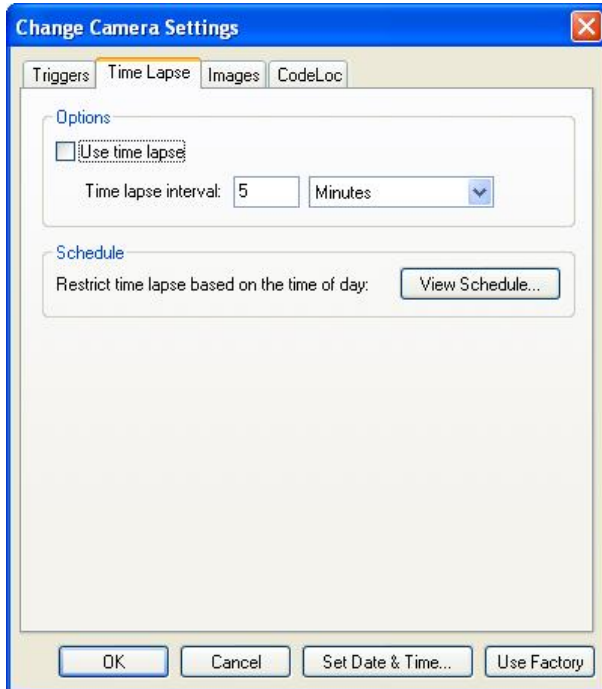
Change Camera Settings

Triggers | Time Lapse | Images | CodeLoc

Options

Use time lapse

Time lapse interval: 5 Minutes

Schedule

Restrict time lapse based on the time of day: View Schedule...

OK | Cancel | Set Date & Time... | Use Factory